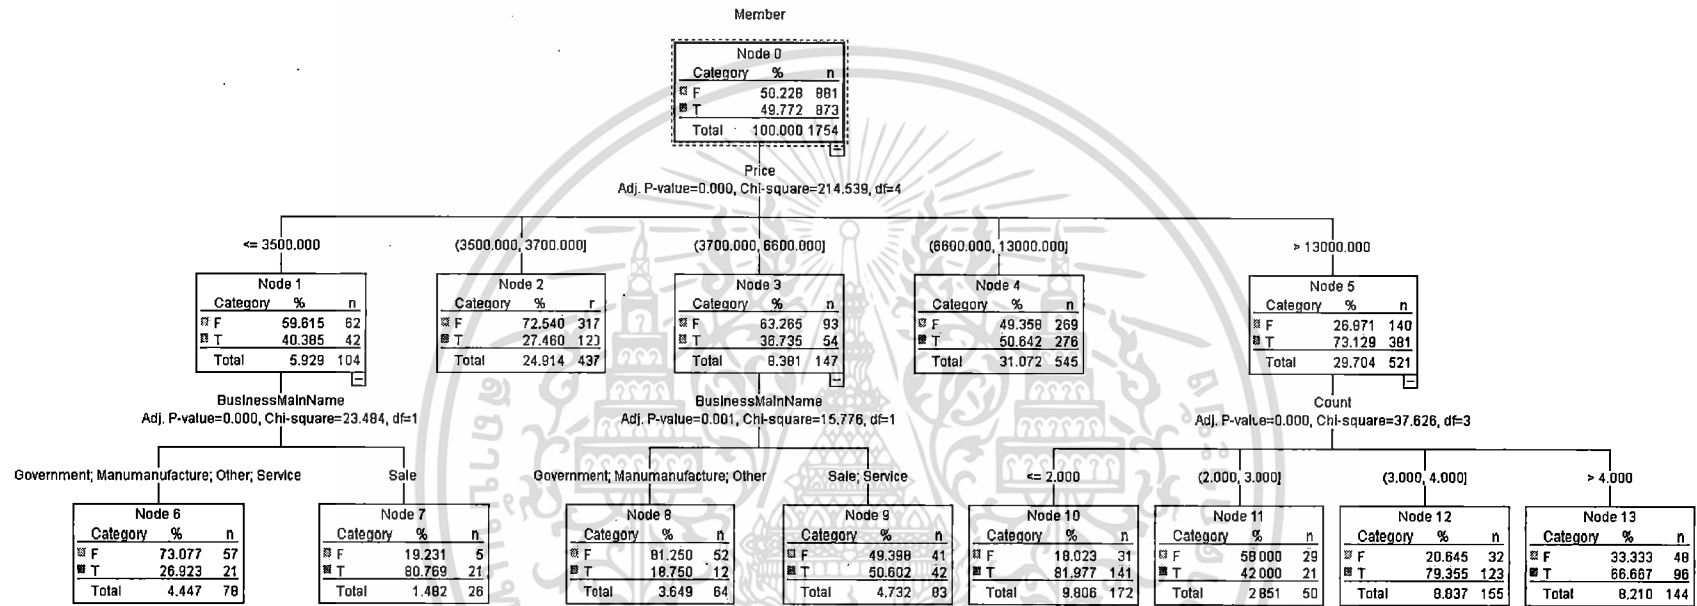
Member

Node 0

| Category | % | n |
|---|---|---|
| F | 50.228 | 881 |
| T | 49.772 | 873 |
| Total | 100.000 | 1754 |

Price
Adj. P-value=0.000, Chi-square=214.539, df=4

<= 3500.000

Node 1

| Category | % | n |
|---|---|---|
| F | 59.615 | 62 |
| T | 40.385 | 42 |
| Total | 5.929 | 104 |

(3500.000, 3700.000]

Node 2

| Category | % | n |
|---|---|---|
| F | 72.540 | 317 |
| T | 27.460 | 120 |
| Total | 24.914 | 437 |

(3700.000, 6600.000]

Node 3

| Category | % | n |
|---|---|---|
| F | 63.265 | 93 |
| T | 36.735 | 54 |
| Total | 8.381 | 147 |

(6600.000, 13000.000]

Node 4

| Category | % | n |
|---|---|---|
| F | 49.358 | 269 |
| T | 50.642 | 276 |
| Total | 31.072 | 545 |

> 13000.000

Node 5

| Category | % | n |
|---|---|---|
| F | 26.871 | 140 |
| T | 73.129 | 381 |
| Total | 29.704 | 521 |

BusinessMainName
Adj. P-value=0.000, Chi-square=23.484, df=1

Government; Manumanufacture; Other; Service

Node 6

| Category | % | n |
|---|---|---|
| F | 73.077 | 57 |
| T | 26.923 | 21 |
| Total | 4.447 | 78 |

Sale

Node 7

| Category | % | n |
|---|---|---|
| F | 19.231 | 5 |
| T | 80.769 | 21 |
| Total | 1.482 | 26 |

BusinessMainName
Adj. P-value=0.001, Chi-square=15.776, df=1

Government; Manumanufacture; Other

Node 8

| Category | % | n |
|---|---|---|
| F | 81.250 | 52 |
| T | 18.750 | 12 |
| Total | 3.649 | 64 |

Sale; Service

Node 9

| Category | % | n |
|---|---|---|
| F | 49.398 | 41 |
| T | 50.602 | 42 |
| Total | 4.732 | 83 |

Count
Adj. P-value=0.000, Chi-square=37.626, df=3

<= 2.000

Node 10

| Category | % | n |
|---|---|---|
| F | 18.023 | 31 |
| T | 81.977 | 141 |
| Total | 9.806 | 172 |

(2.000, 3.000]

Node 11

| Category | % | n |
|---|---|---|
| F | 58.000 | 29 |
| T | 42.000 | 21 |
| Total | 2.851 | 50 |

(3.000, 4.000]

Node 12

| Category | % | n |
|---|---|---|
| F | 20.645 | 32 |
| T | 79.355 | 123 |
| Total | 8.837 | 155 |

> 4.000

Node 13

| Category | % | n |
|---|---|---|
| F | 33.333 | 48 |
| T | 66.667 | 96 |
| Total | 8.210 | 144 |